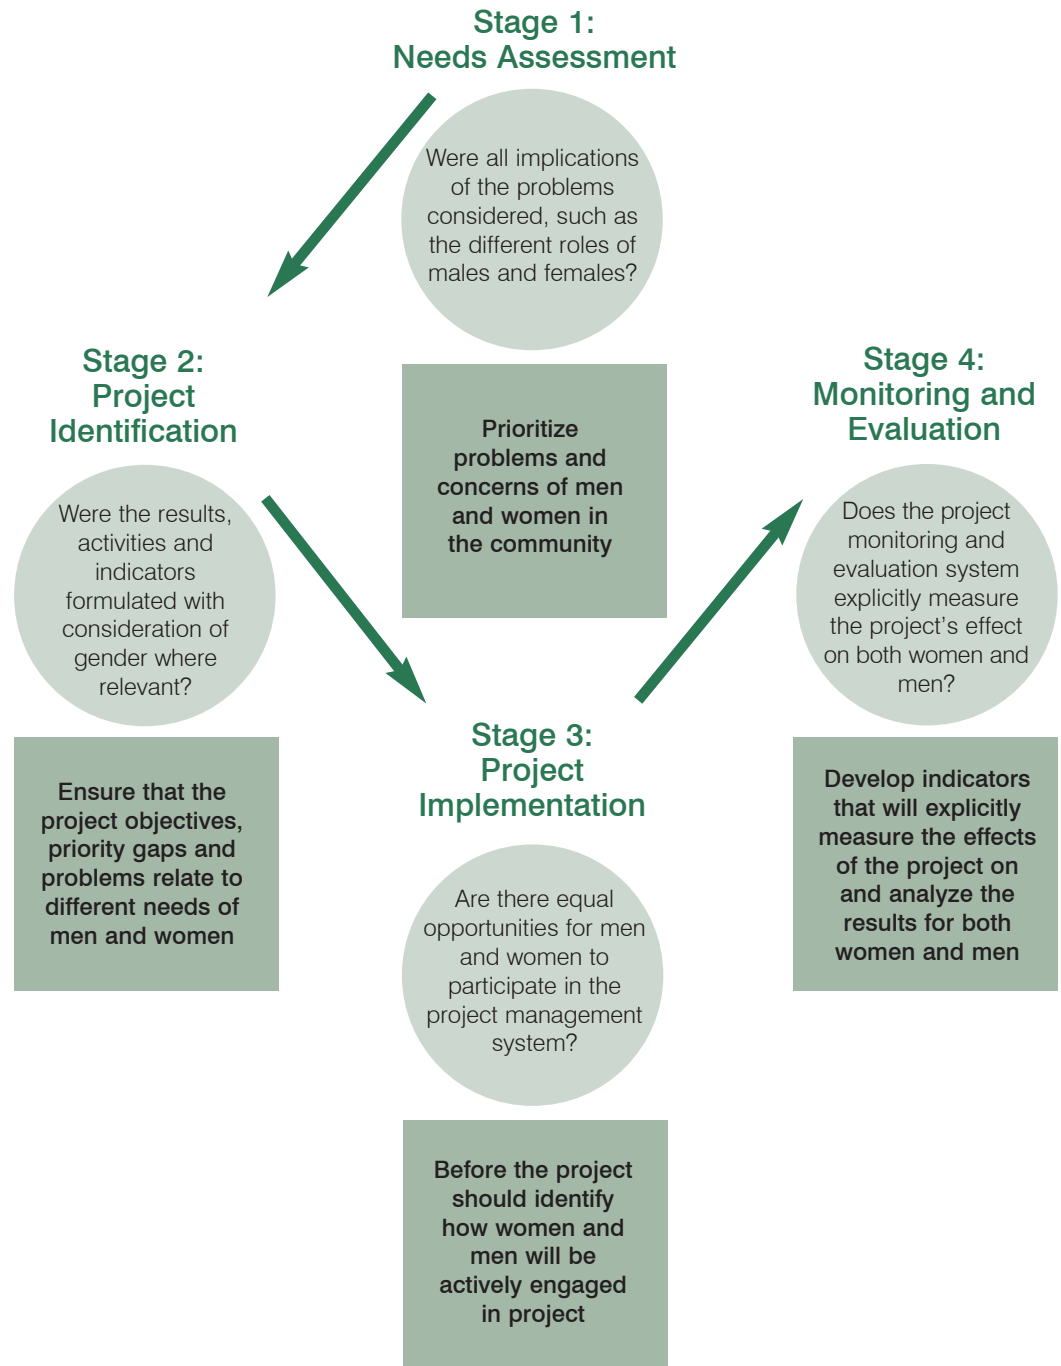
Stage 1:
Needs Assessment

Were all implications of the problems considered, such as the different roles of males and females?

Prioritize problems and concerns of men and women in the community

Stage 2:
Project Identification

Were the results, activities and indicators formulated with consideration of gender where relevant?

Ensure that the project objectives, priority gaps and problems relate to different needs of men and women

Stage 4:
Monitoring and Evaluation

Does the project monitoring and evaluation system explicitly measure the project's effect on both women and men?

Develop indicators that will explicitly measure the effects of the project on and analyze the results for both women and men

Stage 3:
Project Implementation

Are there equal opportunities for men and women to participate in the project management system?

Before the project should identify how women and men will be actively engaged in project